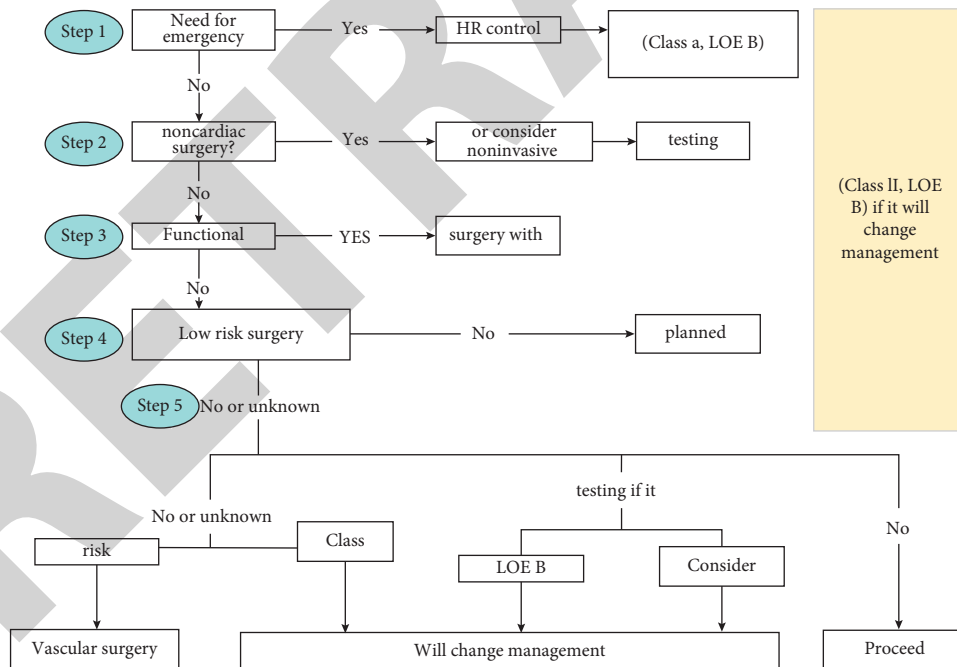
Step 1
Need for emergency
Yes
HR control
(Class a, LOE B)
No
Step 2
noncardiac surgery?
Yes
or consider noninvasive
testing
No
Step 3
Functional
YES
surgery with
No
Step 4
Low risk surgery
No
planned
Step 5
No or unknown
(Class lI, LOE B) if it will change management
testing if it
No or unknown
risk
Class
LOE B
Consider
No
Vascular surgery
Will change management
Proceed